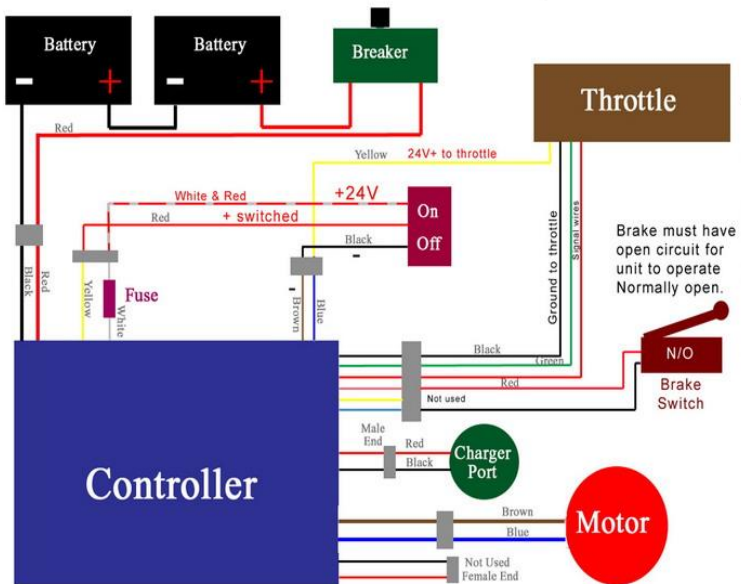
Battery
Battery
Breaker
Throttle
Red
Yellow
24V+ to throttle
White & Red
+24V
Red
+ switched
On
Off
Black
Ground to throttle
Signal wires
Brake must have open circuit for unit to operate Normally open.
Black
Red
Yellow
White
Fuse
Brown
Blue
Black
Green
Red
Not used
N/O
Brake Switch
Controller
Male End
Red
Black
Charger Port
Brown
Blue
Motor
Not Used
Female End